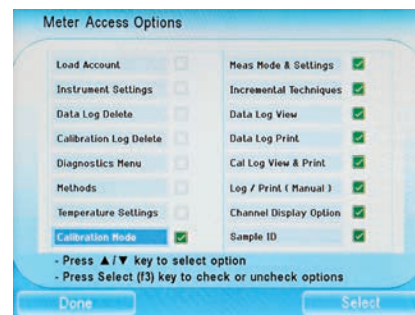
Meter Access Options

Load Account
Instrument Settings
Data Log Delete
Calibration Log Delete
Diagnostics Menu
Methods
Temperature Settings
Calibration Mode

Meas Mode & Settings
Incremental Techniques
Data Log View
Data Log Print
Cal Log View & Print
Log / Print ( Manual )
Channel Display Option
Sample ID

- Press ▲/▼ key to select option
- Press Select (f3) key to check or uncheck options

Done
Select